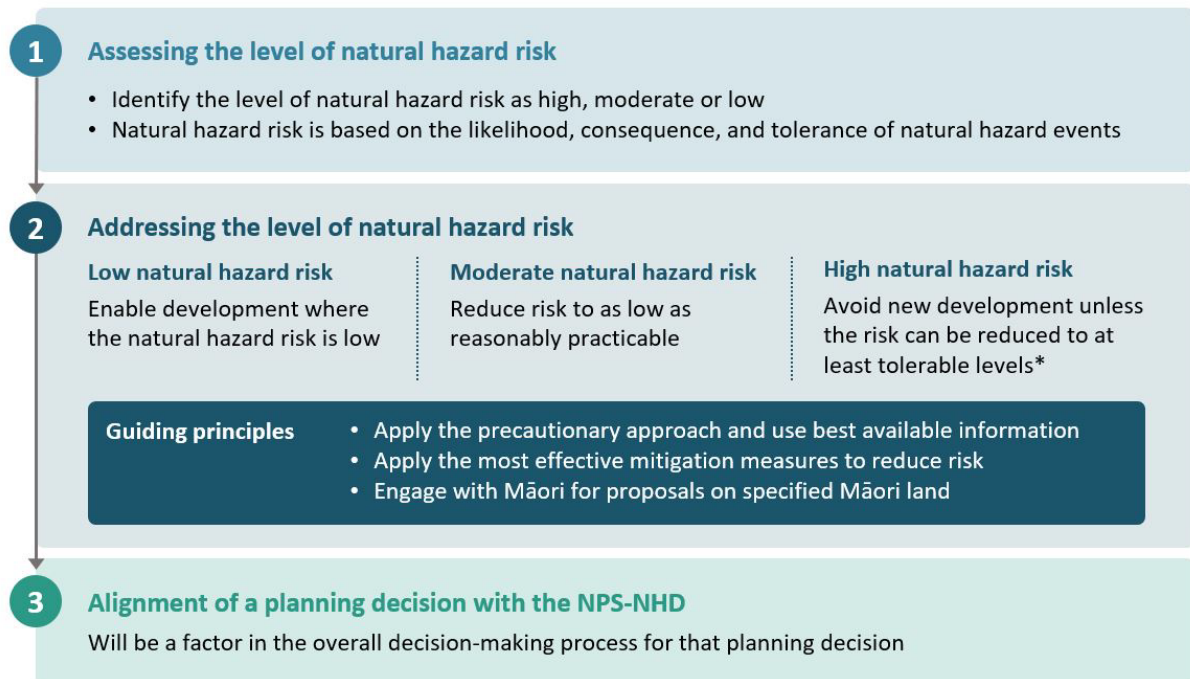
1

Assessing the level of natural hazard risk

• Identify the level of natural hazard risk as high, moderate or low
• Natural hazard risk is based on the likelihood, consequence, and tolerance of natural hazard events

2

Addressing the level of natural hazard risk

Low natural hazard risk
Enable development where the natural hazard risk is low

Moderate natural hazard risk
Reduce risk to as low as reasonably practicable

High natural hazard risk
Avoid new development unless the risk can be reduced to at least tolerable levels*

Guiding principles
• Apply the precautionary approach and use best available information
• Apply the most effective mitigation measures to reduce risk
• Engage with Māori for proposals on specified Māori land

3

Alignment of a planning decision with the NPS-NHD

Will be a factor in the overall decision-making process for that planning decision